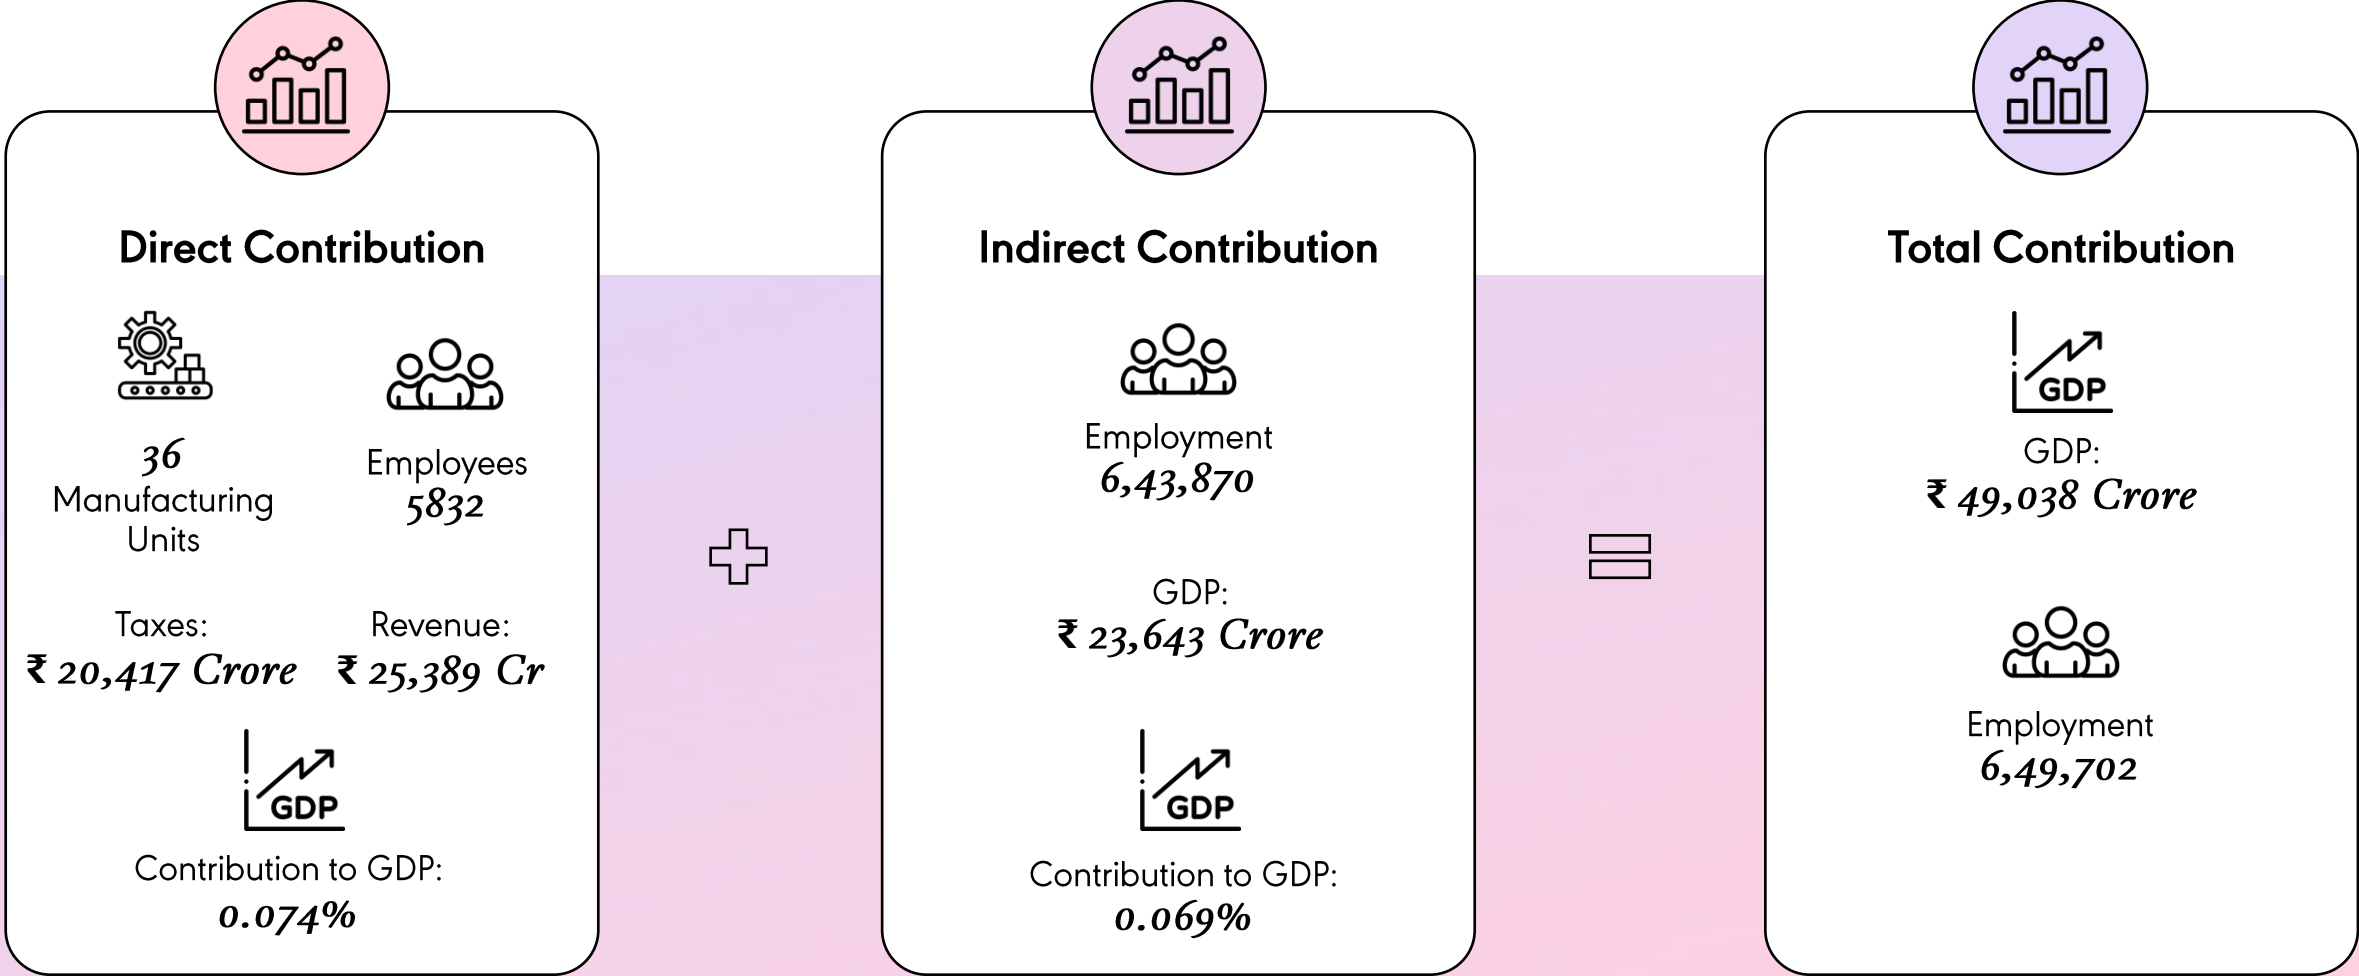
Direct Contribution

36
Manufacturing Units

Employees
5832

Taxes:
₹ 20,417 Crore

Revenue:
₹ 25,389 Cr

GDP

Contribution to GDP:
0.074%

Indirect Contribution

Employment
6,43,870

GDP:
₹ 23,643 Crore

GDP

Contribution to GDP:
0.069%

Total Contribution

GDP

GDP:
₹ 49,038 Crore

Employment
6,49,702